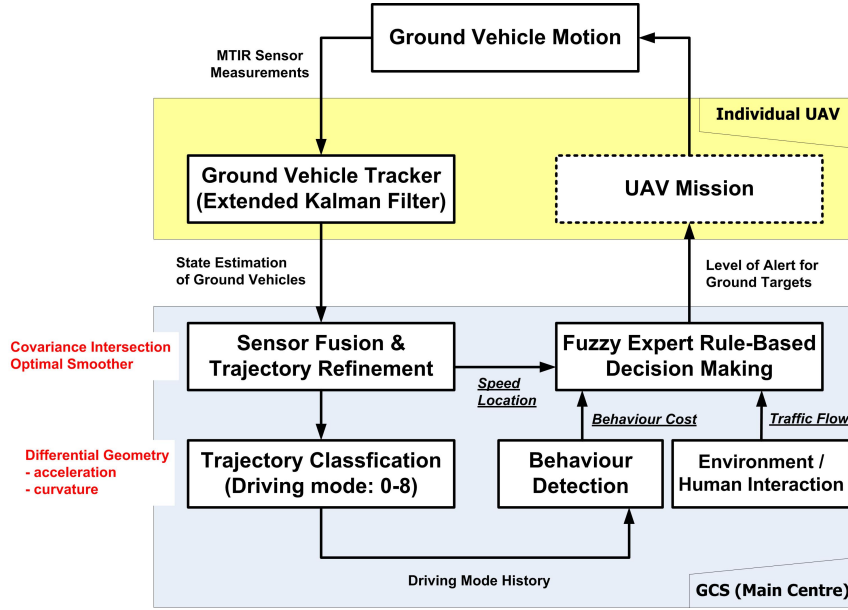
Ground Vehicle Motion

MTIR Sensor Measurements

Individual UAV

Ground Vehicle Tracker (Extended Kalman Filter)

UAV Mission

State Estimation of Ground Vehicles

Level of Alert for Ground Targets

Covariance Intersection Optimal Smoother

Sensor Fusion & Trajectory Refinement

Speed Location

Fuzzy Expert Rule-Based Decision Making

Behaviour Cost

Traffic Flow

Differential Geometry
- acceleration
- curvature

Trajectory Classfication (Driving mode: 0-8)

Behaviour Detection

Environment / Human Interaction

Driving Mode History

GCS (Main Centre)